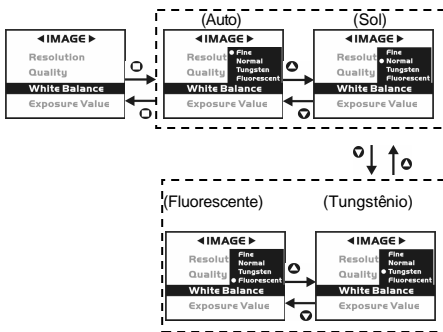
◀IMAGE▶
Resolution
Quality
White Balance
Exposure Value

(Auto)
◀IMAGE▶
Resolut
Quality
• Fine
Normal
Tungsten
Fluorescent
White Balance
Exposure Value

(Sol)
◀IMAGE▶
Resolut
Quality
Fine
• Normal
Tungsten
Fluorescent
White Balance
Exposure Value

(Fluorescente)
◀IMAGE▶
Resolut
Quality
Fine
Normal
Tungsten
• Fluorescent
White Balance
Exposure Value

(Tungstênio)
◀IMAGE▶
Resolut
Quality
Fine
Normal
• Tungsten
Fluorescent
White Balance
Exposure Value